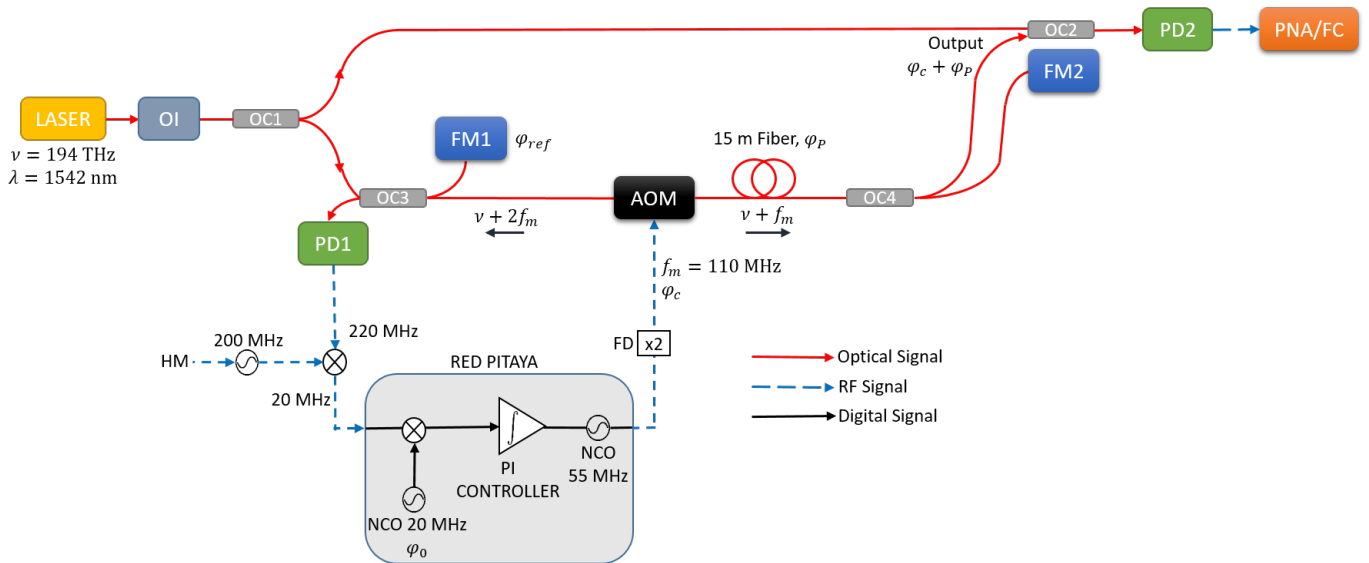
OC2
PD2
PNA/FC
Output
$\varphi_c + \varphi_P$
FM2
LASER
$\nu = 194$ THz
$\lambda = 1542$ nm
OI
OC1
FM1
$\varphi_{ref}$
15 m Fiber, $\varphi_P$
OC3
AOM
OC4
$\nu + 2f_m$
$\nu + f_m$
PD1
$f_m = 110$ MHz
$\varphi_c$
220 MHz
200 MHz
HM
FD
x2
RED PITAYA
20 MHz
$\int$
PI CONTROLLER
NCO 55 MHz
NCO 20 MHz
$\varphi_0$
Optical Signal
RF Signal
Digital Signal